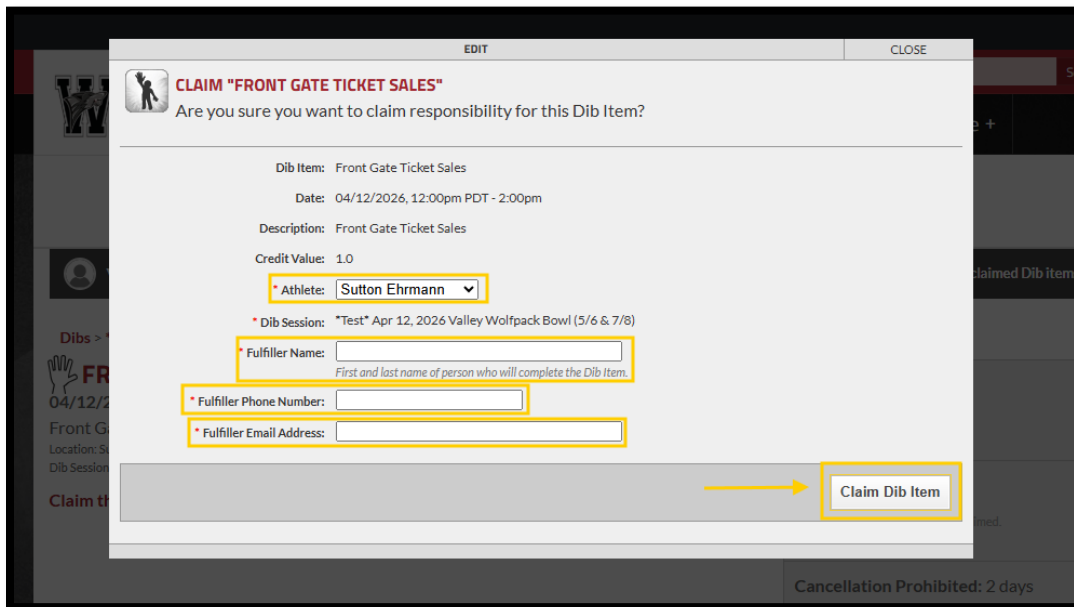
EDIT

CLOSE

CLAIM "FRONT GATE TICKET SALES"

Are you sure you want to claim responsibility for this Dib Item?

Dib Item: Front Gate Ticket Sales

Date: 04/12/2026, 12:00pm PDT - 2:00pm

Description: Front Gate Ticket Sales

Credit Value: 1.0

* Athlete: Sutton Ehrmann

* Dib Session: *Test* Apr 12, 2026 Valley Wolfpack Bowl (5/6 & 7/8)

* Fulfiller Name:

First and last name of person who will complete the Dib Item.

* Fulfiller Phone Number:

* Fulfiller Email Address:

Claim Dib Item

Dibs >

FR

04/12/2

Front G

Location: S

Dib Session

Claim th

laimed Dib item

med.

Cancellation Prohibited: 2 days